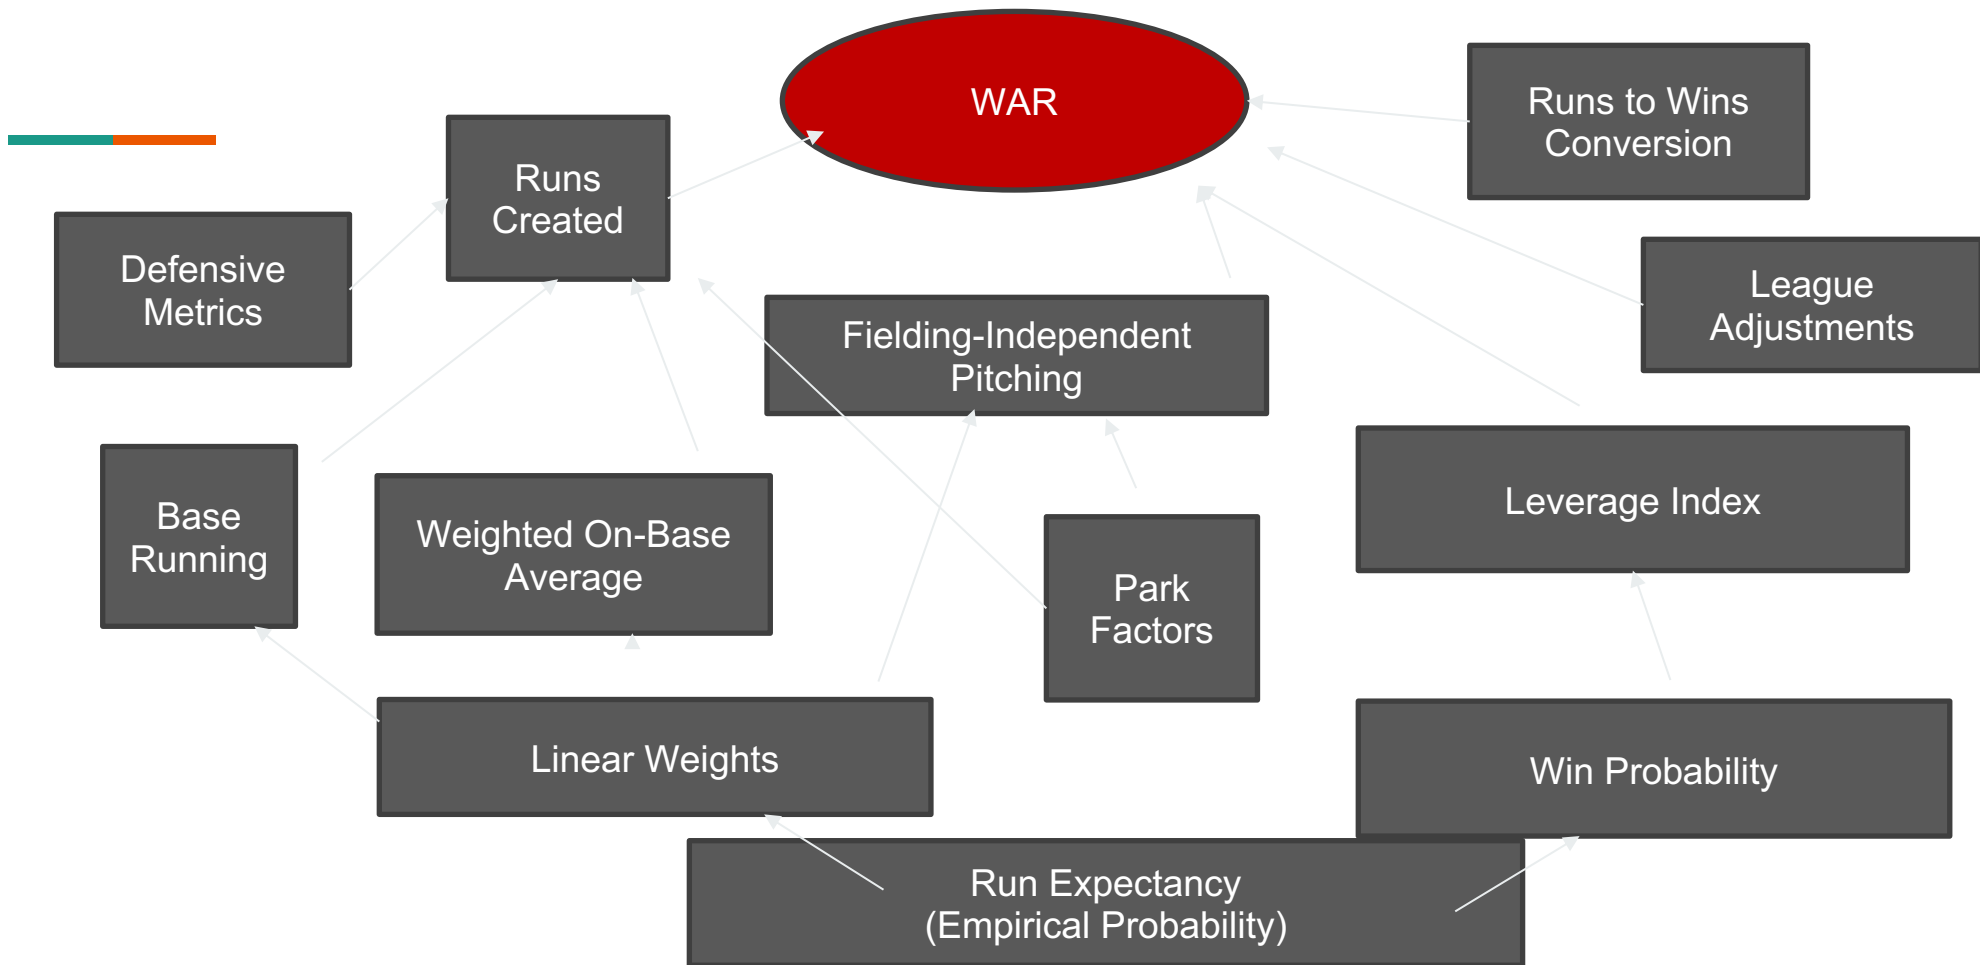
WAR

Runs to Wins Conversion

Runs Created

Defensive Metrics

League Adjustments

Fielding-Independent Pitching

Leverage Index

Base Running

Weighted On-Base Average

Park Factors

Linear Weights

Win Probability

Run Expectancy (Empirical Probability)